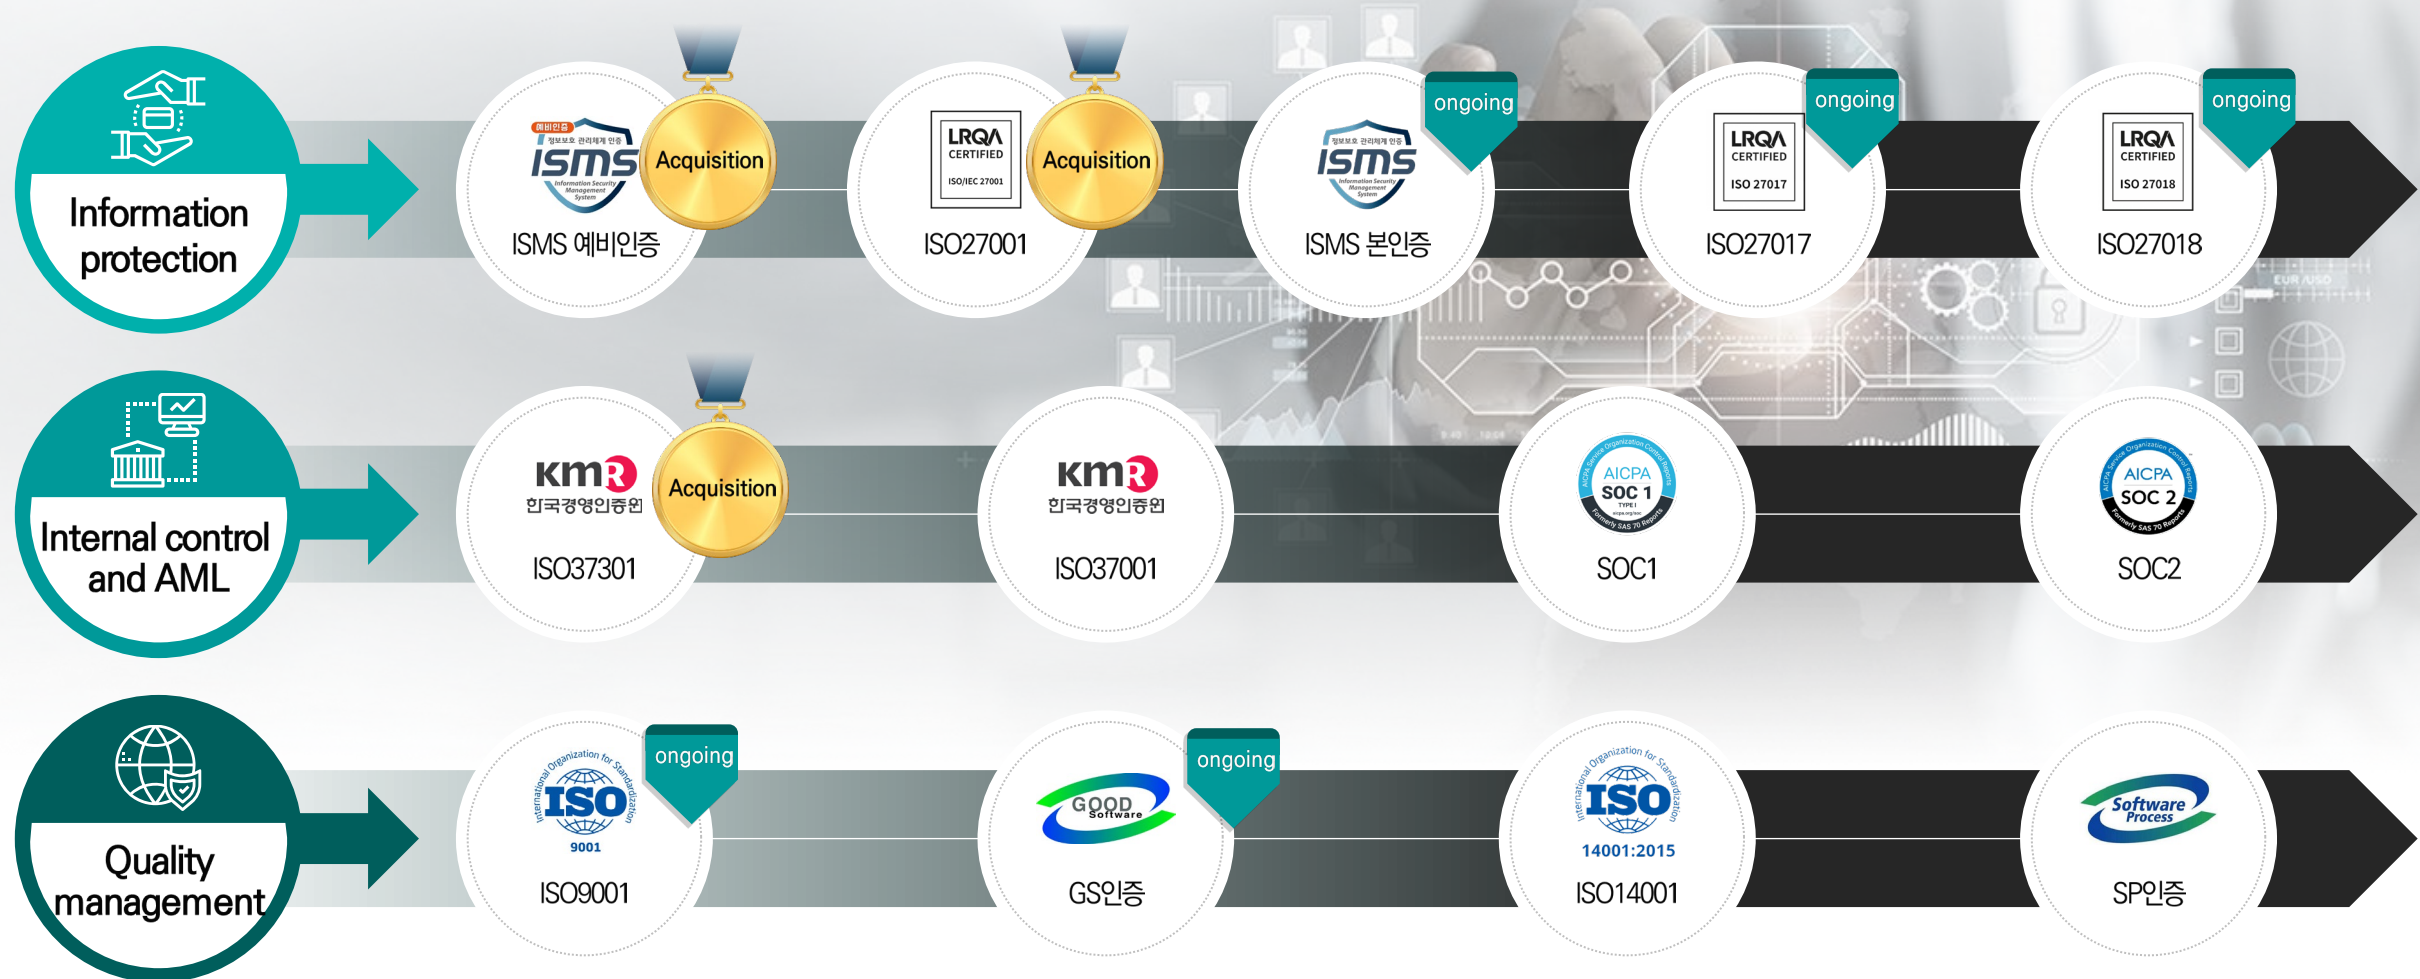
Information protection

예비인증
정보보호 관리체계 인증
ISMS
Information Security Management System
Acquisition
ISMS 예비인증

LRQA CERTIFIED ISO/IEC 27001
Acquisition
ISO27001

ongoing
정보보호 관리체계 인증
ISMS
Information Security Management System
ISMS 본인증

ongoing
LRQA CERTIFIED ISO 27017
ISO27017

ongoing
LRQA CERTIFIED ISO 27018
ISO27018

Internal control and AML

KMR 한국경영인증원
Acquisition
ISO37301

KMR 한국경영인증원
ISO37001

AICPA SOC 1 TYPE I
SOC1

AICPA SOC 2
SOC2

Quality management

ongoing
International Organization for Standardization ISO 9001
ISO9001

ongoing
GOOD Software
GS인증

International Organization for Standardization ISO 14001:2015
ISO14001

Software Process
SP인증